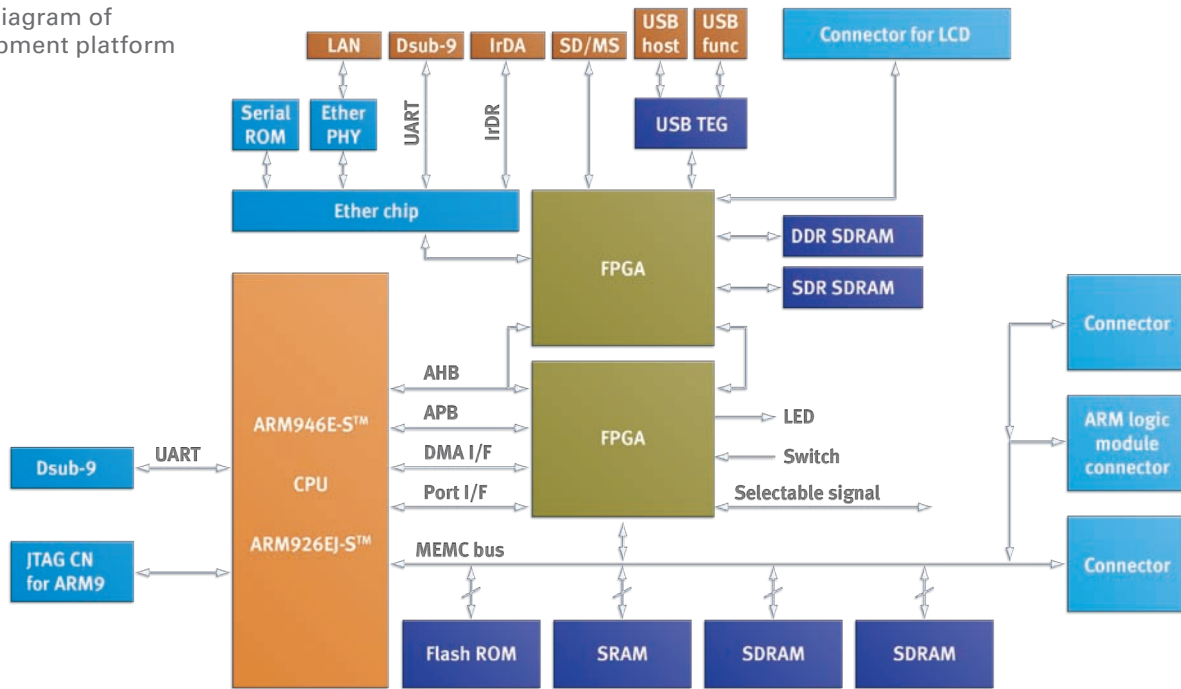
iagram of
oment platform

LAN
Dsub-9
IrDA
SD/MS
USB host
USB func
Connector for LCD

Serial ROM
Ether PHY
UART
IrDR
USB TEG

Ether chip
FPGA
DDR SDRAM
SDR SDRAM

Connector

AHB
APB
FPGA
LED
ARM946E-S™
ARM logic module connector
Dsub-9
UART
DMA I/F
Switch
CPU
Port I/F
Selectable signal
ARM926EJ-S™
JTAG CN for ARM9
MEMC bus
Connector

Flash ROM
SRAM
SDRAM
SDRAM